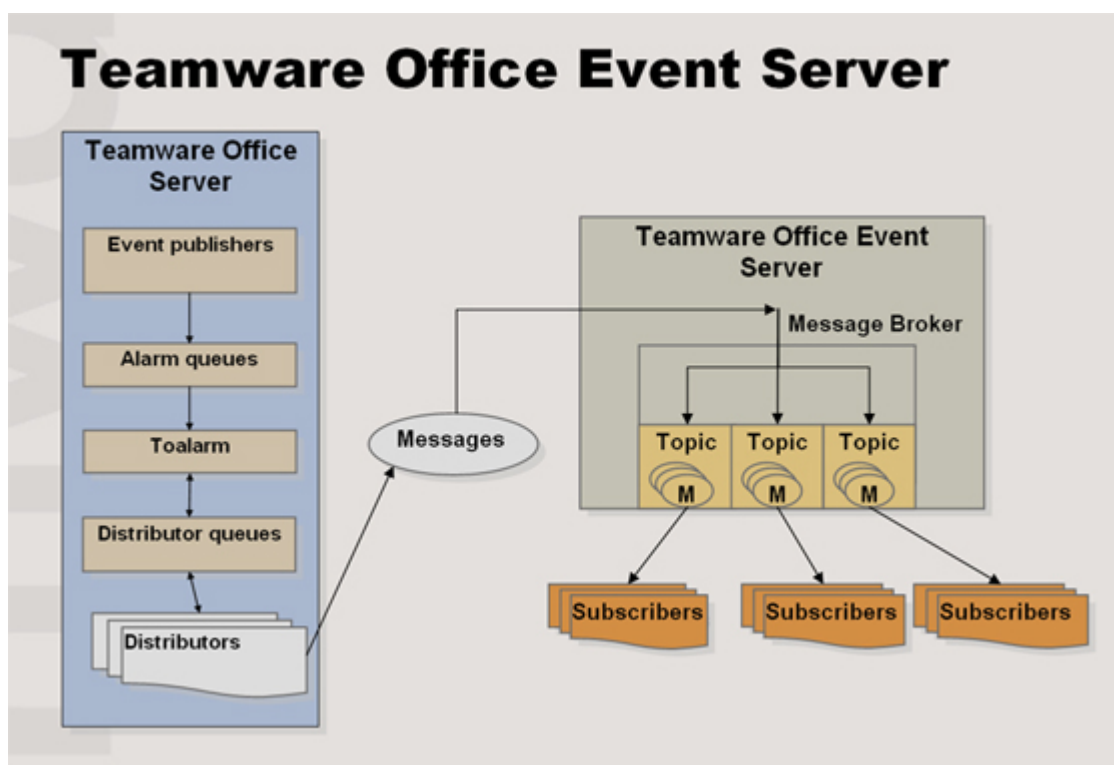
Teamware Office Event Server

Teamware Office Server

Event publishers

Alarm queues

Toalarm

Distributor queues

Distributors

Messages

Teamware Office Event Server

Message Broker

Topic

M

Topic

M

Topic

M

Subscribers

Subscribers

Subscribers